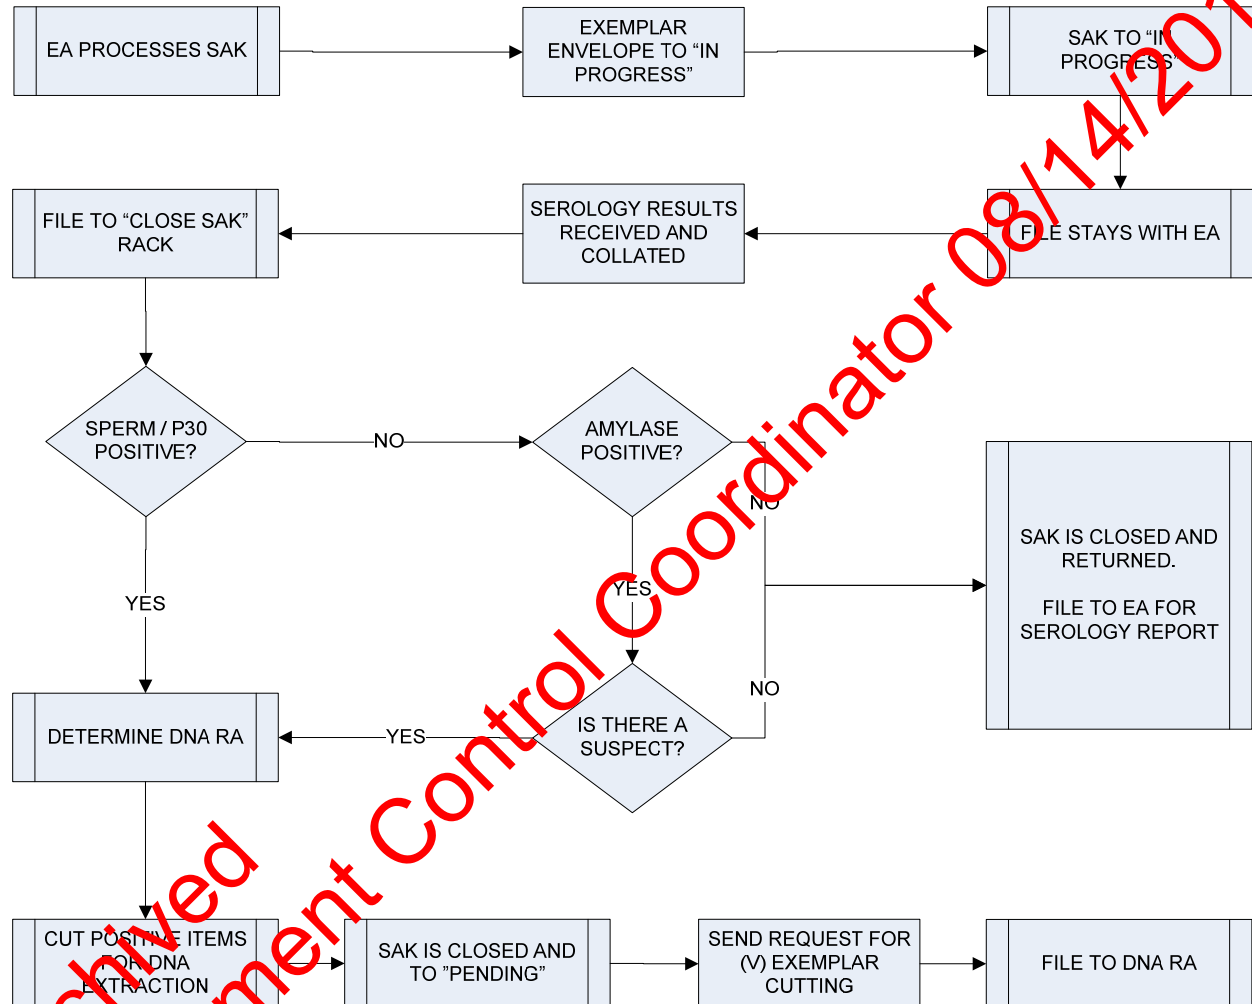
EA PROCESSES SAK

EXEMPLAR ENVELOPE TO "IN PROGRESS"

SAK TO "I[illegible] PROGRE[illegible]S"

FILE TO "CLOSE SAK" RACK

SEROLOGY RESULTS RECEIVED AND COLLATED

F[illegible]LE STAYS WITH EA

SPERM / P30 POSITIVE?

NO

AMYLASE POSITIVE?

NO

SAK IS CLOSED AND RETURNED.

FILE TO EA FOR SEROLOGY REPORT

YES

YES

NO

DETERMINE DNA RA

YES

IS THERE A SUSPECT?

CUT POSI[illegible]E ITEMS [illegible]OR DNA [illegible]XTRACTION

SAK IS CLOSED AND TO "PENDING"

SEND REQUEST FOR (V) EXEMPLAR CUTTING

FILE TO DNA RA

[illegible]chived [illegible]ment Control Coordinator 08/14/20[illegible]